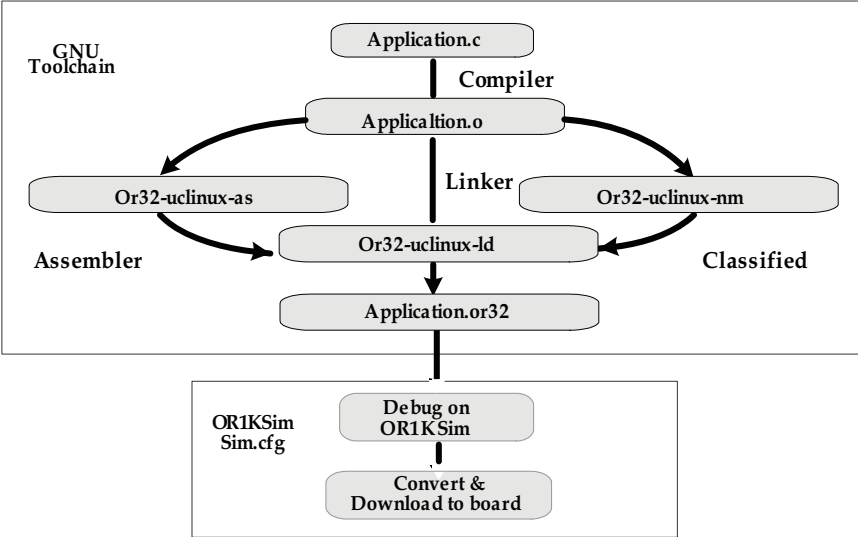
GNU
Toolchain

Application.c

Compiler

Applicaltion.o

Or32-uclinux-as

Linker

Or32-uclinux-nm

Assembler

Or32-uclinux-ld

Classified

Application.or32

OR1KSim
Sim.cfg

Debug on OR1KSim

Convert & Download to board